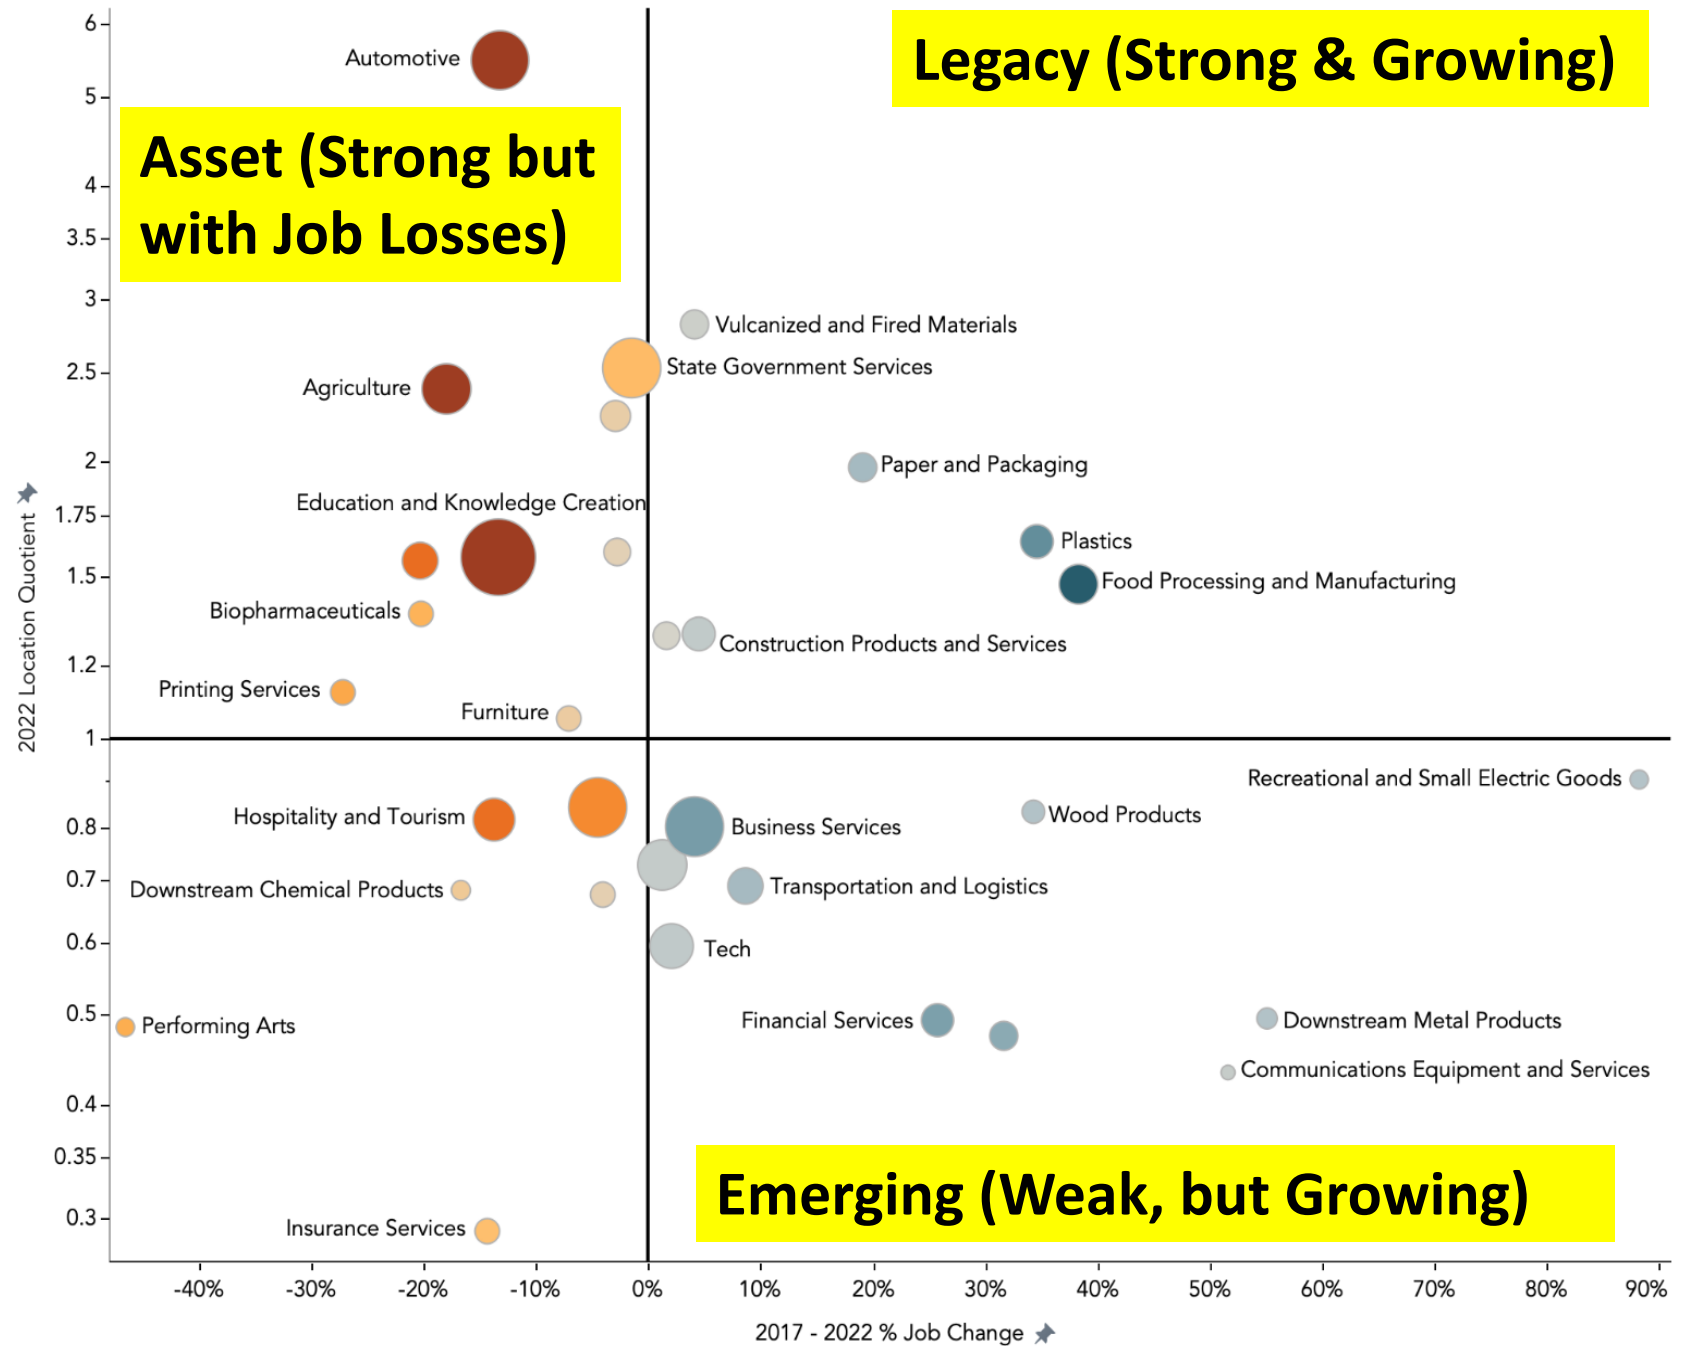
Legacy (Strong & Growing)

Asset (Strong but with Job Losses)

Emerging (Weak, but Growing)

6
5
4
3.5
3
2.5
2
1.75
1.5
1.2
1
0.8
0.7
0.6
0.5
0.4
0.35
0.3

2022 Location Quotient

Automotive
Vulcanized and Fired Materials
State Government Services
Agriculture
Paper and Packaging
Education and Knowledge Creation
Plastics
Food Processing and Manufacturing
Biopharmaceuticals
Construction Products and Services
Printing Services
Furniture
Recreational and Small Electric Goods
Wood Products
Hospitality and Tourism
Business Services
Downstream Chemical Products
Transportation and Logistics
Tech
Performing Arts
Financial Services
Downstream Metal Products
Communications Equipment and Services
Insurance Services

-40%
-30%
-20%
-10%
0%
10%
20%
30%
40%
50%
60%
70%
80%
90%

2017 - 2022 % Job Change